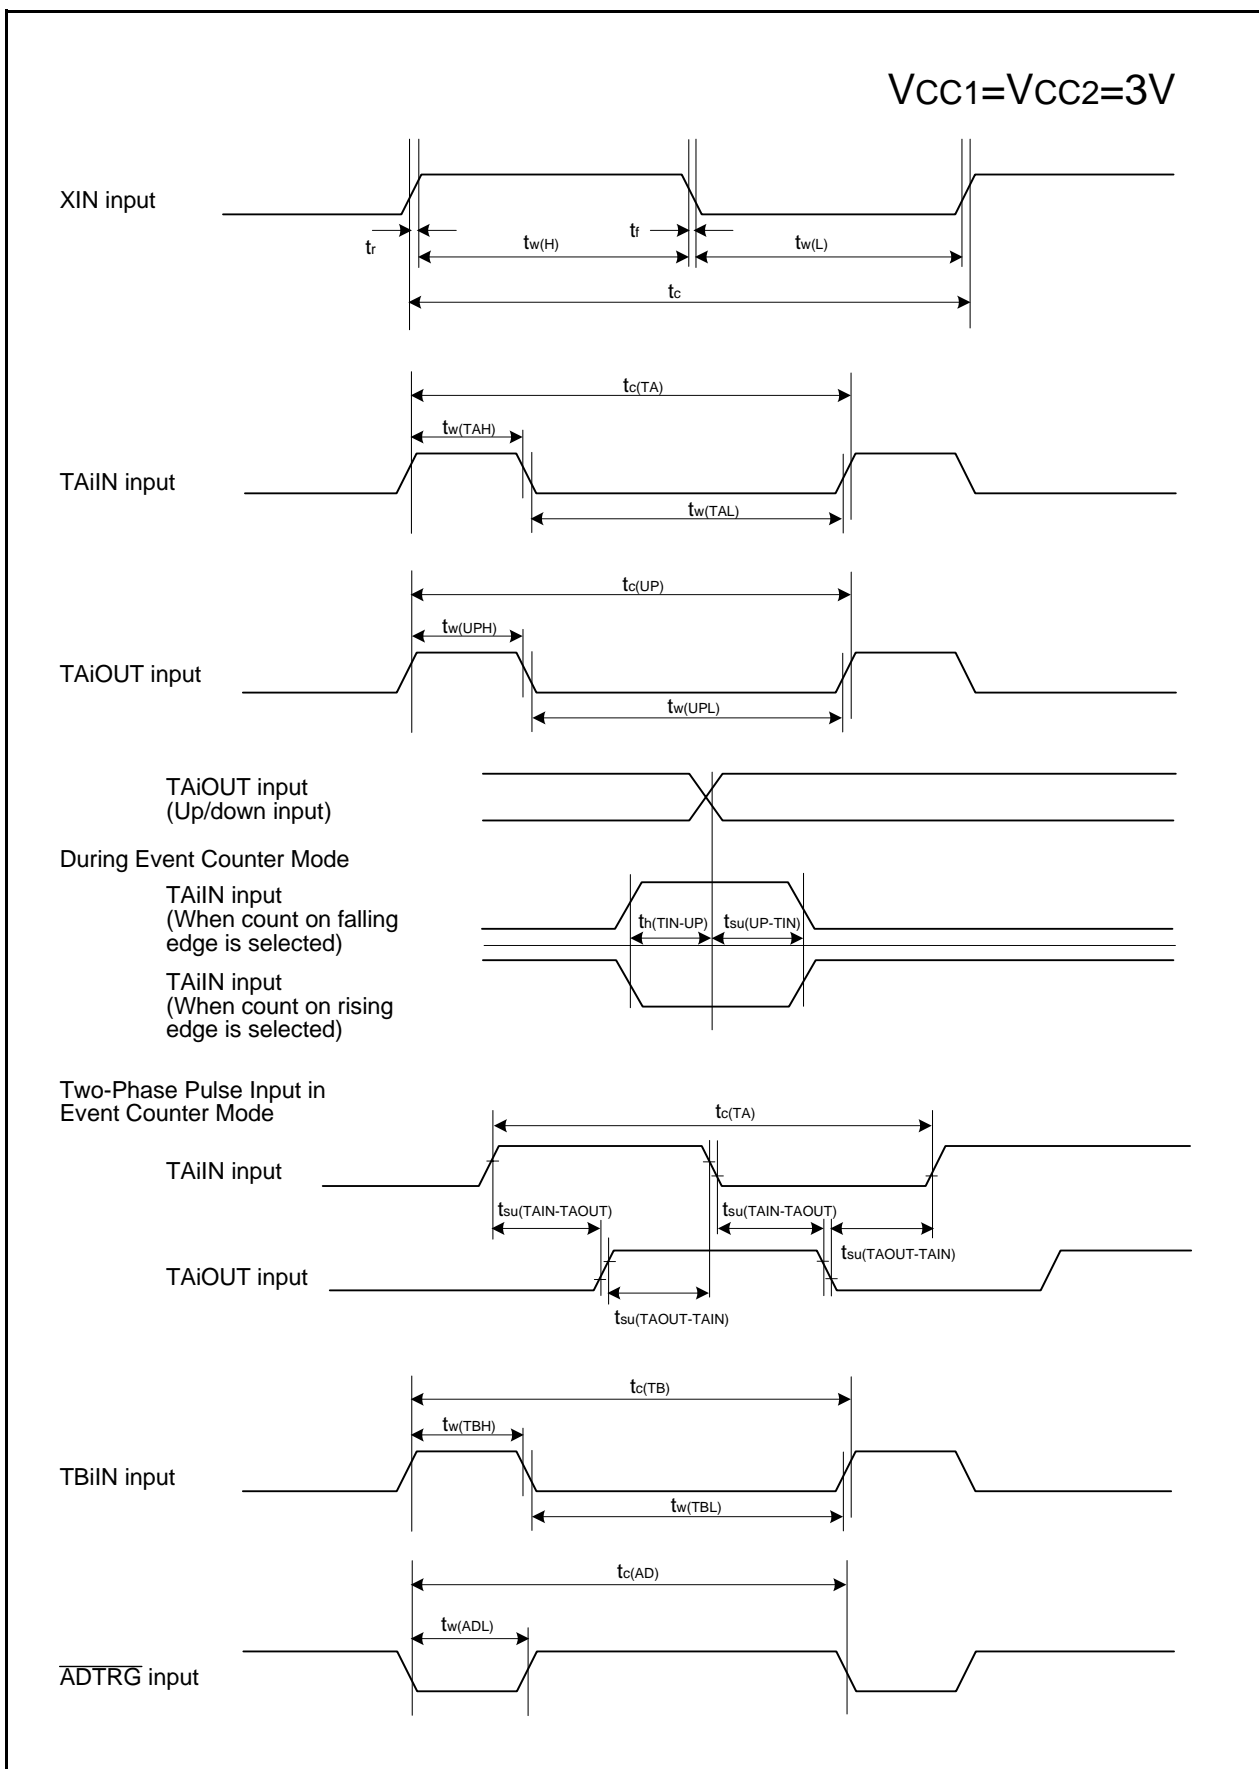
$V_{CC1}=V_{CC2}=3V$

XIN input

$t_r$ $t_{w(H)}$ $t_f$ $t_{w(L)}$

$t_c$

$t_{c(TA)}$

$t_{w(TAH)}$

TAiIN input

$t_{w(TAL)}$

$t_{c(UP)}$

$t_{w(UPH)}$

TAiOUT input

$t_{w(UPL)}$

TAiOUT input
(Up/down input)

During Event Counter Mode

TAiIN input
(When count on falling edge is selected)

$t_{h(TIN-UP)}$ $t_{su(UP-TIN)}$

TAiIN input
(When count on rising edge is selected)

Two-Phase Pulse Input in Event Counter Mode

$t_{c(TA)}$

TAiIN input

$t_{su(TAIN-TAOUT)}$ $t_{su(TAIN-TAOUT)}$

$t_{su(TAOUT-TAIN)}$

TAiOUT input

$t_{su(TAOUT-TAIN)}$

$t_{c(TB)}$

$t_{w(TBH)}$

TBiIN input

$t_{w(TBL)}$

$t_{c(AD)}$

$t_{w(ADL)}$

$\overline{ADTRG}$ input